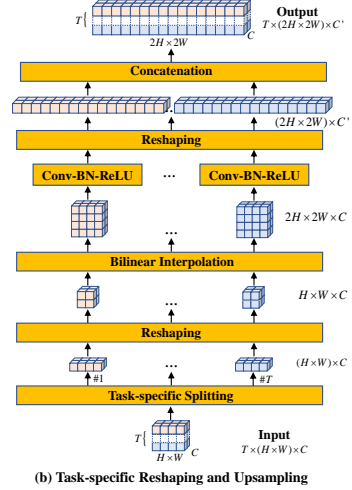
$T$ Output $T \times (2H \times 2W) \times C'$

$2H \times 2W$ $C$

Concatenation

$(2H \times 2W) \times C'$

Reshaping

Conv-BN-ReLU ··· Conv-BN-ReLU

$2H \times 2W \times C$

···

Bilinear Interpolation

$H \times W \times C$

···

Reshaping

$(H \times W) \times C$

#1 ··· #T

Task-specific Splitting

$T$ $H \times W$ $C$ Input $T \times (H \times W) \times C$

(b) Task-specific Reshaping and Upsampling